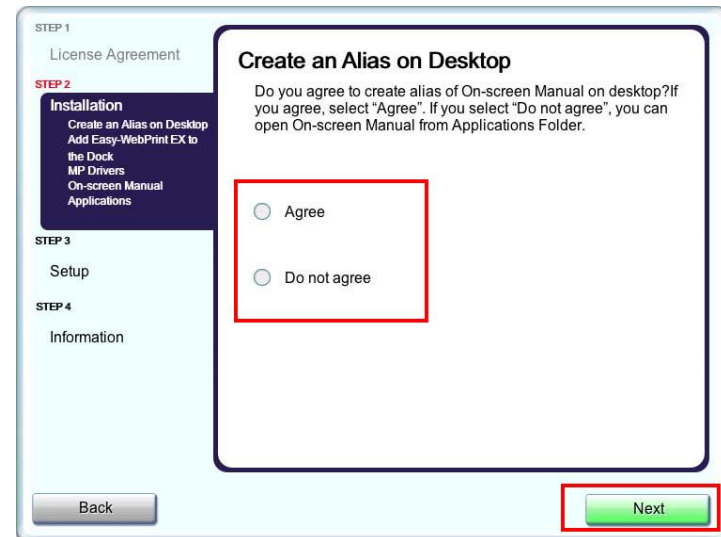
STEP 1
License Agreement
STEP 2
Installation
Create an Alias on Desktop
Add Easy-WebPrint EX to the Dock
MP Drivers
On-screen Manual
Applications
STEP 3
Setup
STEP 4
Information

Create an Alias on Desktop

Do you agree to create alias of On-screen Manual on desktop?If you agree, select "Agree". If you select "Do not agree", you can open On-screen Manual from Applications Folder.

Agree

Do not agree

Back

Next